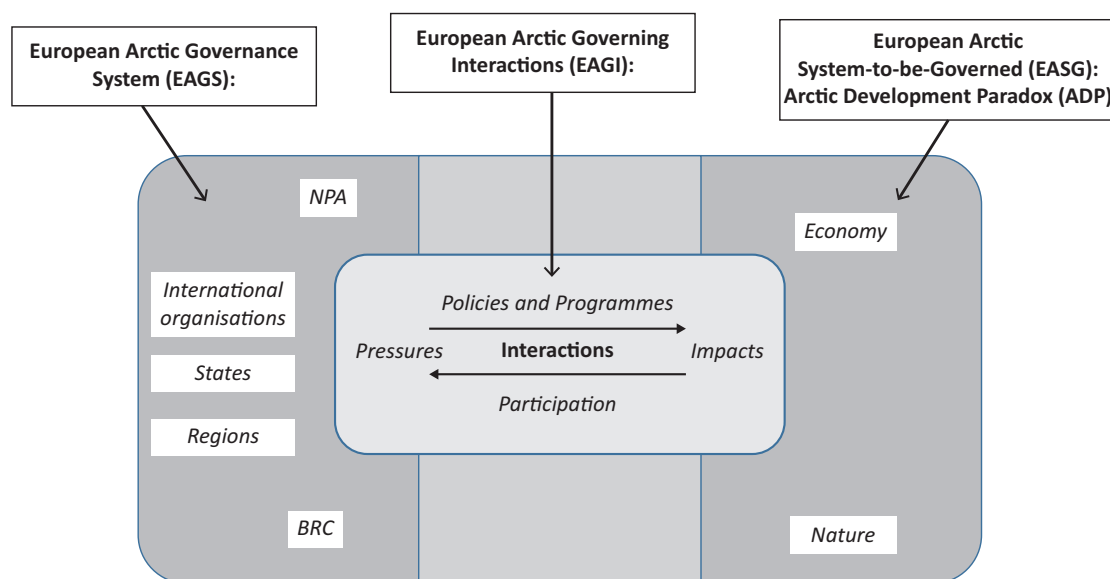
European Arctic Governance System (EAGS):

European Arctic Governing Interactions (EAGI):

European Arctic System-to-be-Governed (EASG): Arctic Development Paradox (ADP)

NPA

Economy

International organisations

States

Regions

BRC

Policies and Programmes

Pressures

Interactions

Impacts

Participation

Nature